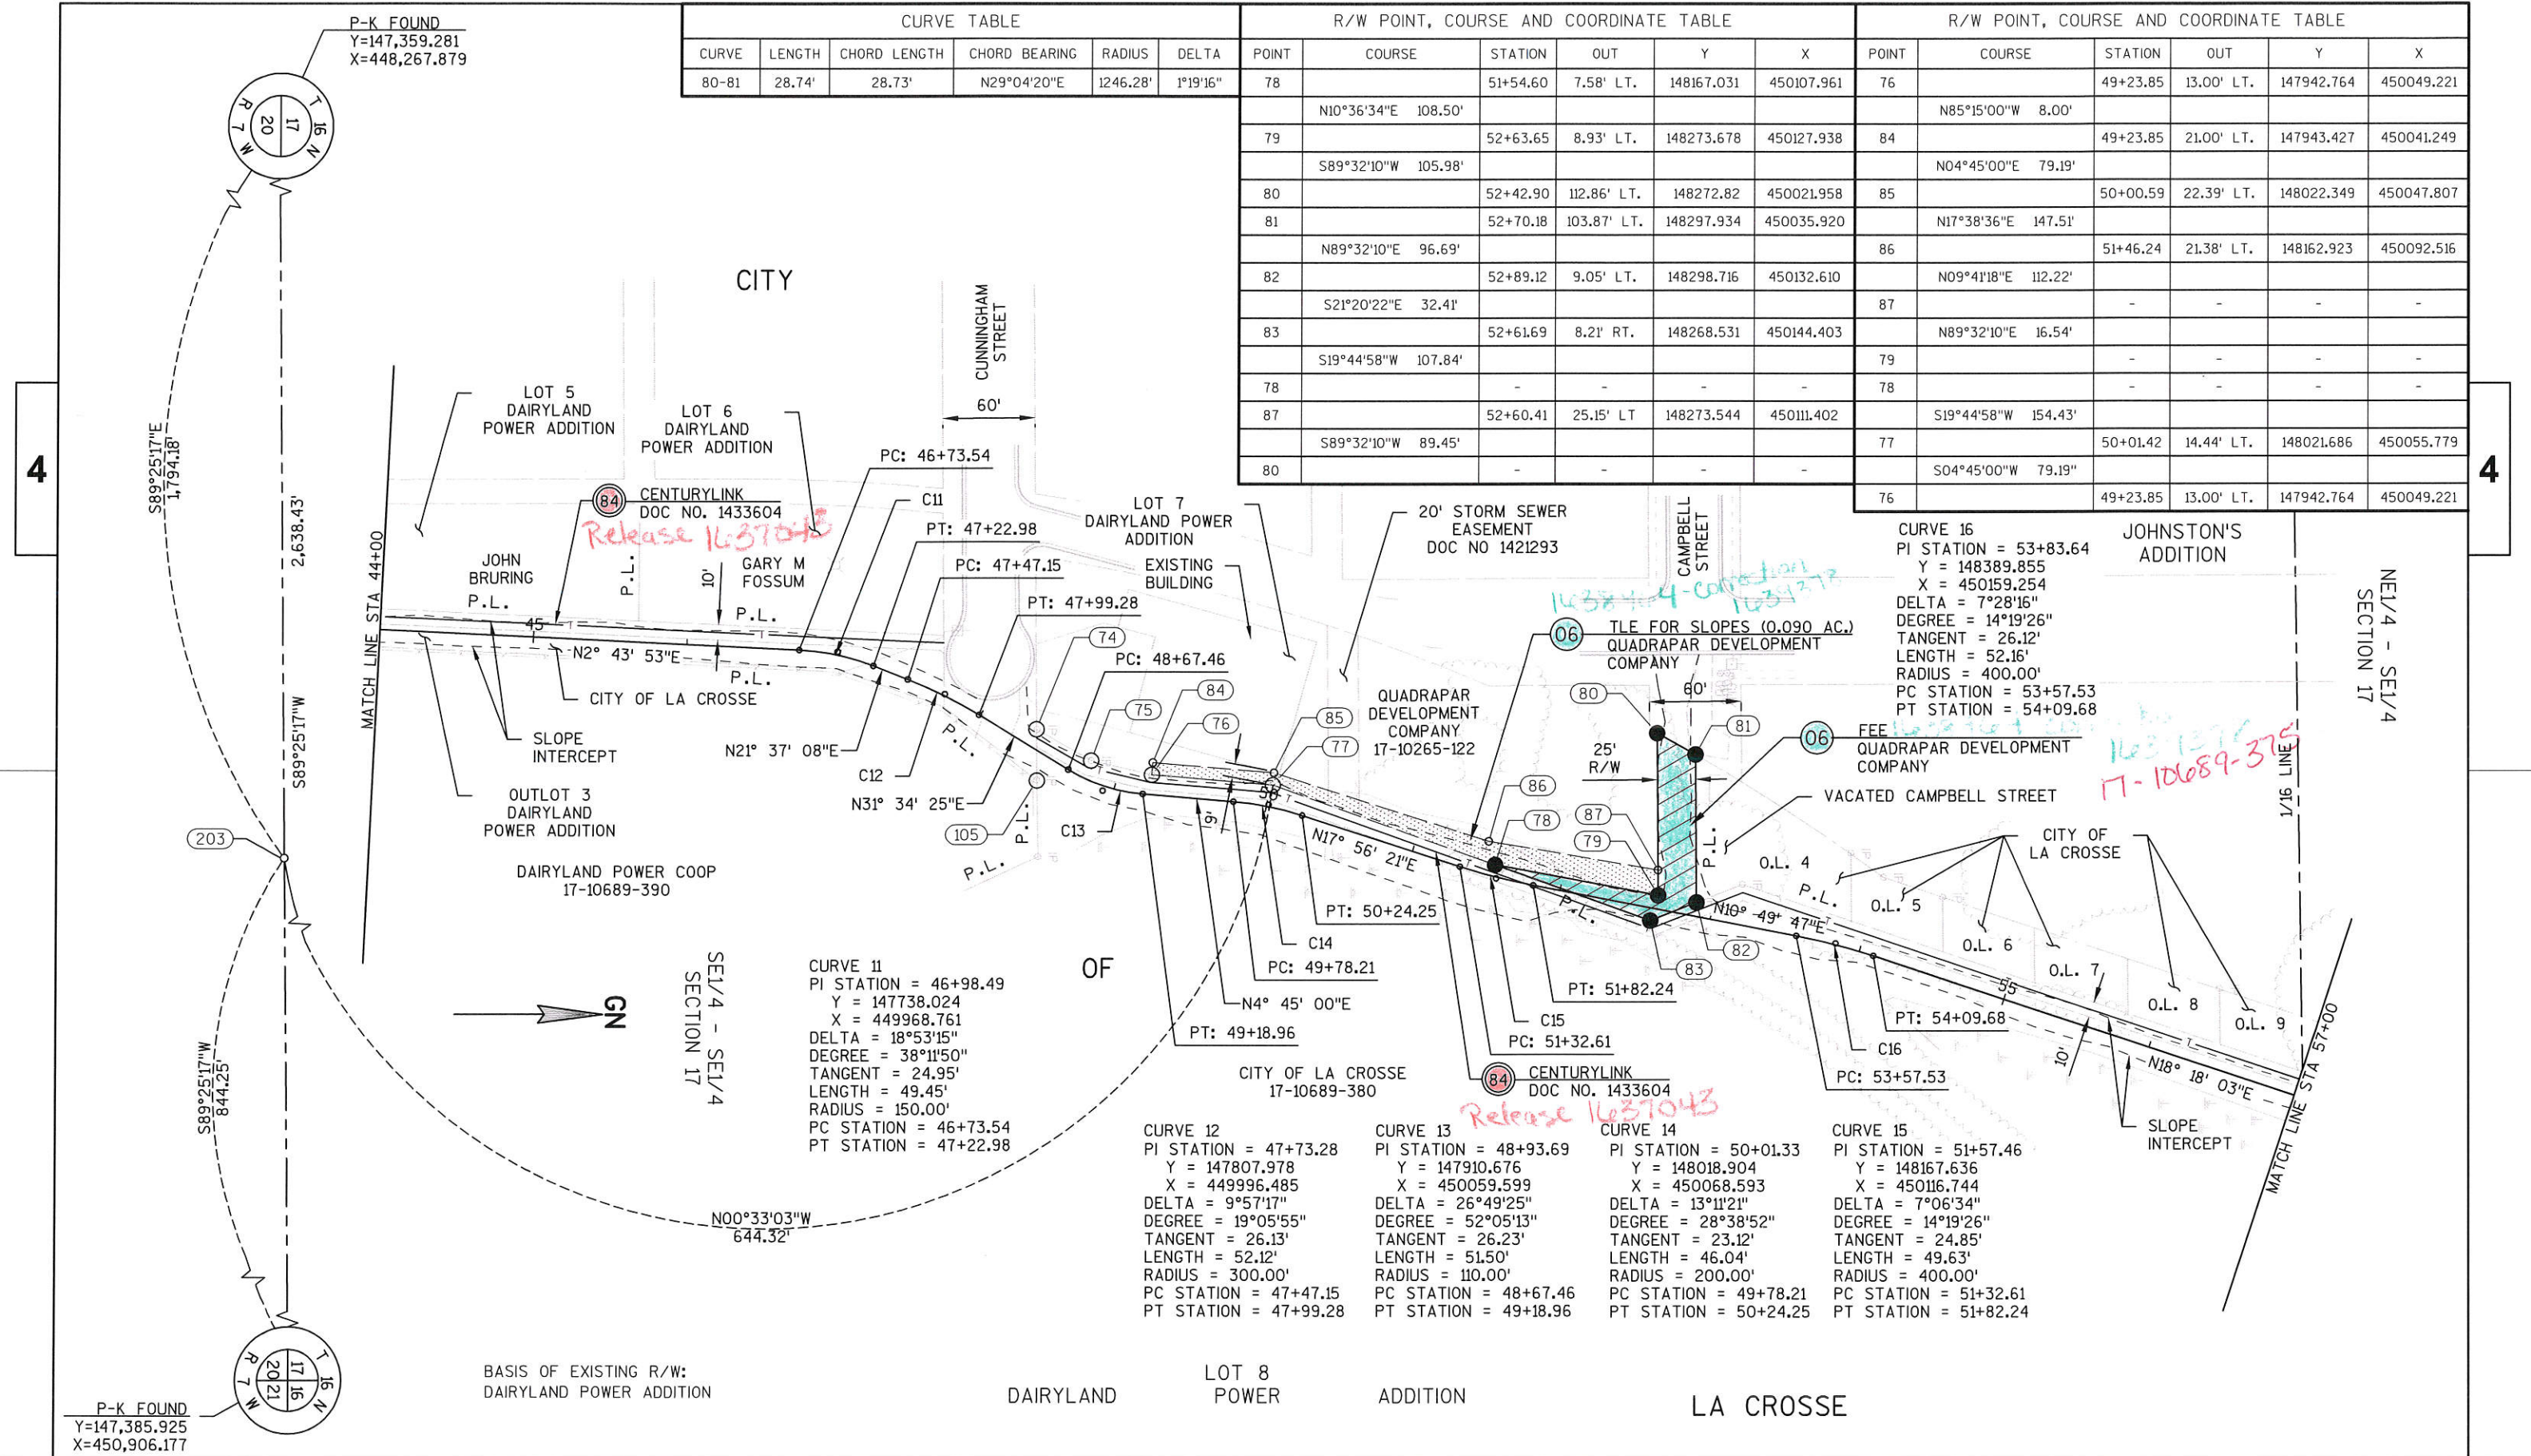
P-K FOUND
Y=147,359.281
X=448,267.879

T 16 N
17
20
R 7 W

CURVE TABLE

| CURVE | LENGTH | CHORD LENGTH | CHORD BEARING | RADIUS | DELTA |
|---|---|---|---|---|---|
| 80-81 | 28.74' | 28.73' | N29°04'20"E | 1246.28' | 1°19'16" |

R/W POINT, COURSE AND COORDINATE TABLE

| POINT | COURSE | STATION | OUT | Y | X |
|---|---|---|---|---|---|
| 78 | | 51+54.60 | 7.58' LT. | 148167.031 | 450107.961 |
| | N10°36'34"E 108.50' | | | | |
| 79 | | 52+63.65 | 8.93' LT. | 148273.678 | 450127.938 |
| | S89°32'10"W 105.98' | | | | |
| 80 | | 52+42.90 | 112.86' LT. | 148272.82 | 450021.958 |
| 81 | | 52+70.18 | 103.87' LT. | 148297.934 | 450035.920 |
| | N89°32'10"E 96.69' | | | | |
| 82 | | 52+89.12 | 9.05' LT. | 148298.716 | 450132.610 |
| | S21°20'22"E 32.41' | | | | |
| 83 | | 52+61.69 | 8.21' RT. | 148268.531 | 450144.403 |
| | S19°44'58"W 107.84' | | | | |
| 78 | | - | - | - | - |
| 87 | | 52+60.41 | 25.15' LT | 148273.544 | 450111.402 |
| | S89°32'10"W 89.45' | | | | |
| 80 | | - | - | - | - |

R/W POINT, COURSE AND COORDINATE TABLE

| POINT | COURSE | STATION | OUT | Y | X |
|---|---|---|---|---|---|
| 76 | | 49+23.85 | 13.00' LT. | 147942.764 | 450049.221 |
| | N85°15'00"W 8.00' | | | | |
| 84 | | 49+23.85 | 21.00' LT. | 147943.427 | 450041.249 |
| | N04°45'00"E 79.19' | | | | |
| 85 | | 50+00.59 | 22.39' LT. | 148022.349 | 450047.807 |
| | N17°38'36"E 147.51' | | | | |
| 86 | | 51+46.24 | 21.38' LT. | 148162.923 | 450092.516 |
| | N09°41'18"E 112.22' | | | | |
| 87 | | - | - | - | - |
| | N89°32'10"E 16.54' | | | | |
| 79 | | - | - | - | - |
| 78 | | - | - | - | - |
| | S19°44'58"W 154.43' | | | | |
| 77 | | 50+01.42 | 14.44' LT. | 148021.686 | 450055.779 |
| | S04°45'00"W 79.19" | | | | |
| 76 | | 49+23.85 | 13.00' LT. | 147942.764 | 450049.221 |

4

4

CITY

CUNNINGHAM STREET

60'

LOT 5 DAIRYLAND POWER ADDITION

LOT 6 DAIRYLAND POWER ADDITION

PC: 46+73.54

84 CENTURYLINK DOC NO. 1433604
Release 1637043

C11

PT: 47+22.98

LOT 7 DAIRYLAND POWER ADDITION

EXISTING BUILDING

20' STORM SEWER EASEMENT DOC NO 1421293

CAMPBELL STREET

1638404-Correction 1631373

JOHN BRURING

P.L.

GARY M FOSSUM

10'

P.L.

P.L.

PC: 47+47.15

PT: 47+99.28

45

N2° 43' 53"E

P.L.

CITY OF LA CROSSE

MATCH LINE STA 44+00

S89°25'17"E 1,794.18'

2,638.43'

S89°25'17"W

SLOPE INTERCEPT

OUTLOT 3 DAIRYLAND POWER ADDITION

N21° 37' 08"E

74

PC: 48+67.46

84

75

76

85

77

QUADRAPAR DEVELOPMENT COMPANY 17-10265-122

06 TLE FOR SLOPES (0.090 AC.) QUADRAPAR DEVELOPMENT COMPANY

80

60'

81

25' R/W

06 FEE 1638404 Correction 1631376
QUADRAPAR DEVELOPMENT COMPANY
17-10689-375

VACATED CAMPBELL STREET

CURVE 16
PI STATION = 53+83.64
Y = 148389.855
X = 450159.254
DELTA = 7°28'16"
DEGREE = 14°19'26"
TANGENT = 26.12'
LENGTH = 52.16'
RADIUS = 400.00'
PC STATION = 53+57.53
PT STATION = 54+09.68

JOHNSTON'S ADDITION

NE1/4 - SE1/4 SECTION 17

1/16 LINE

P.L.

C12

N31° 34' 25"E

105

P.L.

C13

9'

86

78

87

79

N17° 56' 21"E

P.L.

O.L. 4

P.L.

O.L. 5

CITY OF LA CROSSE

203

DAIRYLAND POWER COOP 17-10689-390

PT: 50+24.25

N10° 49' 47"E

82

O.L. 6

O.L. 7

C14

83

O.L. 8

O.L. 9

OF

PC: 49+78.21

PT: 51+82.24

55

SE1/4 - SE1/4 SECTION 17

GN

CURVE 11
PI STATION = 46+98.49
Y = 147738.024
X = 449968.761
DELTA = 18°53'15"
DEGREE = 38°11'50"
TANGENT = 24.95'
LENGTH = 49.45'
RADIUS = 150.00'
PC STATION = 46+73.54
PT STATION = 47+22.98

N4° 45' 00"E

PT: 49+18.96

C15

PC: 51+32.61

PT: 54+09.68

C16

10'

N18° 18' 03"E

PC: 53+57.53

MATCH LINE STA 57+00

SLOPE INTERCEPT

S89°25'17"W 844.25'

CITY OF LA CROSSE 17-10689-380

84 CENTURYLINK DOC NO. 1433604
Release 1637043

N00°33'03"W 644.32'

CURVE 12
PI STATION = 47+73.28
Y = 147807.978
X = 449996.485
DELTA = 9°57'17"
DEGREE = 19°05'55"
TANGENT = 26.13'
LENGTH = 52.12'
RADIUS = 300.00'
PC STATION = 47+47.15
PT STATION = 47+99.28

CURVE 13
PI STATION = 48+93.69
Y = 147910.676
X = 450059.599
DELTA = 26°49'25"
DEGREE = 52°05'13"
TANGENT = 26.23'
LENGTH = 51.50'
RADIUS = 110.00'
PC STATION = 48+67.46
PT STATION = 49+18.96

CURVE 14
PI STATION = 50+01.33
Y = 148018.904
X = 450068.593
DELTA = 13°11'21"
DEGREE = 28°38'52"
TANGENT = 23.12'
LENGTH = 46.04'
RADIUS = 200.00'
PC STATION = 49+78.21
PT STATION = 50+24.25

CURVE 15
PI STATION = 51+57.46
Y = 148167.636
X = 450116.744
DELTA = 7°06'34"
DEGREE = 14°19'26"
TANGENT = 24.85'
LENGTH = 49.63'
RADIUS = 400.00'
PC STATION = 51+32.61
PT STATION = 51+82.24

T 17 16 N
20 21
R 7 W

P-K FOUND
Y=147,385.925
X=450,906.177

BASIS OF EXISTING R/W:
DAIRYLAND POWER ADDITION

DAIRYLAND LOT 8 POWER ADDITION

LA CROSSE